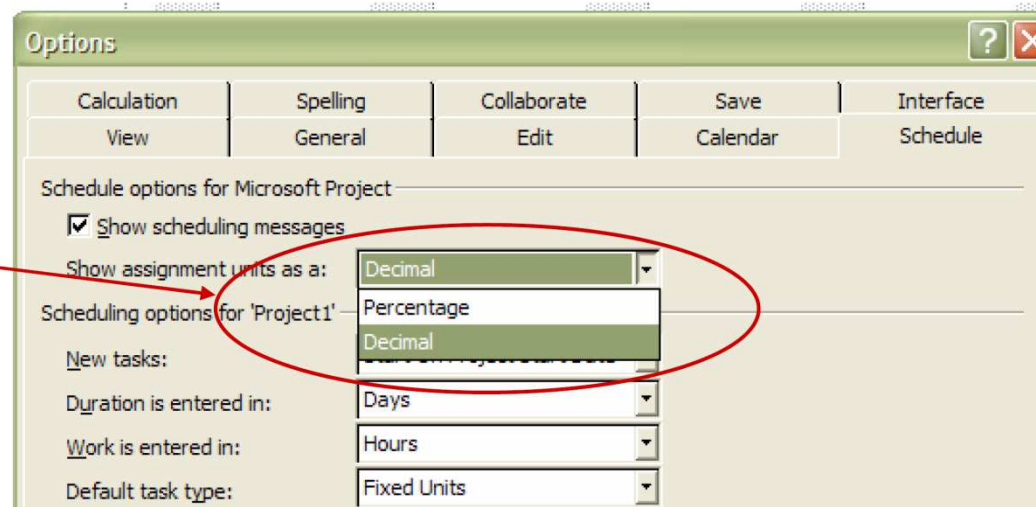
Options

Calculation | Spelling | Collaborate | Save | Interface
View | General | Edit | Calendar | Schedule

Schedule options for Microsoft Project

Show scheduling messages

Show assignment units as a: Decimal

Percentage
Decimal

Scheduling options for 'Project1'

New tasks: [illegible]

Duration is entered in: Days

Work is entered in: Hours

Default task type: Fixed Units